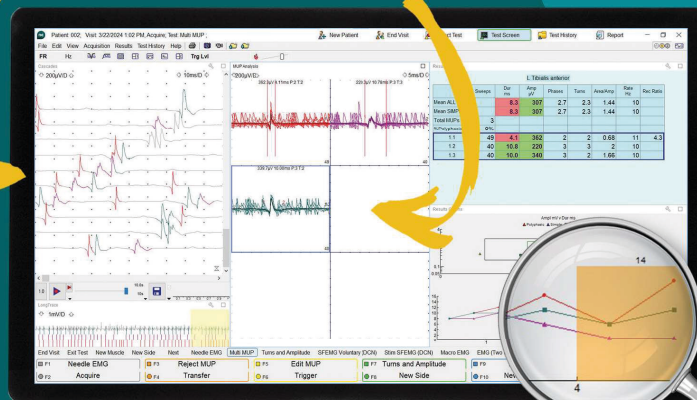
Patient 002; Visit: 3/22/2024 1:02 PM; Acquire; Test: Multi MUP ;

New Patient | End Visit | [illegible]ct Test | Test Screen | Test History | Report

File Edit View Acquisition Results Test History Help

FR Hz Trg Lvl

Cascade

200µV/D 10ms/D

MUP Analysis

200µV/D 5ms/D

382.3µV 8.11ms P:2 T:2

321.3µV 10.79ms P:3 T:3

328.7µV 10.06ms P:2 T:2

L Tibialis anterior

| | Sweeps | Dur ms | Amp µV | Phases | Turns | Area/Amp | Rate Hz | Rec Ratio |
|---|---|---|---|---|---|---|---|---|
| Mean ALL | | 8.3 | 307 | 2.7 | 2.3 | 1.44 | 10 | |
| Mean SMP | | 8.3 | 307 | 2.7 | 2.3 | 1.44 | 10 | |
| Total MUPs | 3 | | | | | | | |
| %Polyphasic | 0% | | | | | | | |
| 1.1 | 49 | 4.1 | 362 | 2 | 2 | 0.68 | 11 | 4.3 |
| 1.2 | 40 | 10.8 | 220 | 3 | 3 | 2 | 10 | |
| 1.3 | 40 | 10.0 | 340 | 3 | 2 | 1.66 | 10 | |

Results

Ampl mV x Dur ms

Polyphasic Simple

14

4

LongTrace

1mV/D

End Visit | Ext Test | New Muscle | New Side | Next | Needle EMG | Multi MUP | Turns and Amplitude | SFEMG Voluntary (DCN) | Stim SFEMG (DCN) | Macro EMG | EMG (Two

F1 Needle EMG | F3 Reject MUP | F5 Edit MUP | F7 Turns and Amplitude | F9
F2 Acquire | F4 Transfer | F6 Trigger | F8 New Side | F10 New